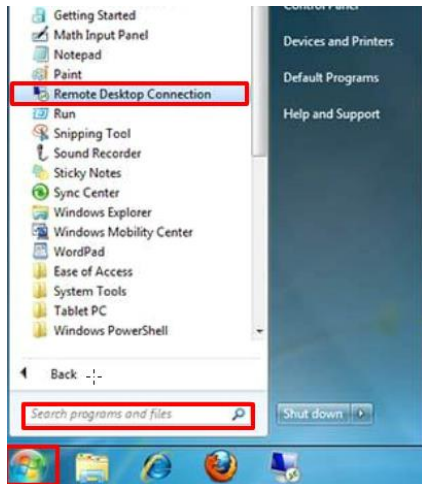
Getting Started
Math Input Panel
Notepad
Paint
Remote Desktop Connection
Run
Snipping Tool
Sound Recorder
Sticky Notes
Sync Center
Windows Explorer
Windows Mobility Center
WordPad
Ease of Access
System Tools
Tablet PC
Windows PowerShell

Back

Search programs and files

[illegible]

Devices and Printers

Default Programs

Help and Support

Shut down